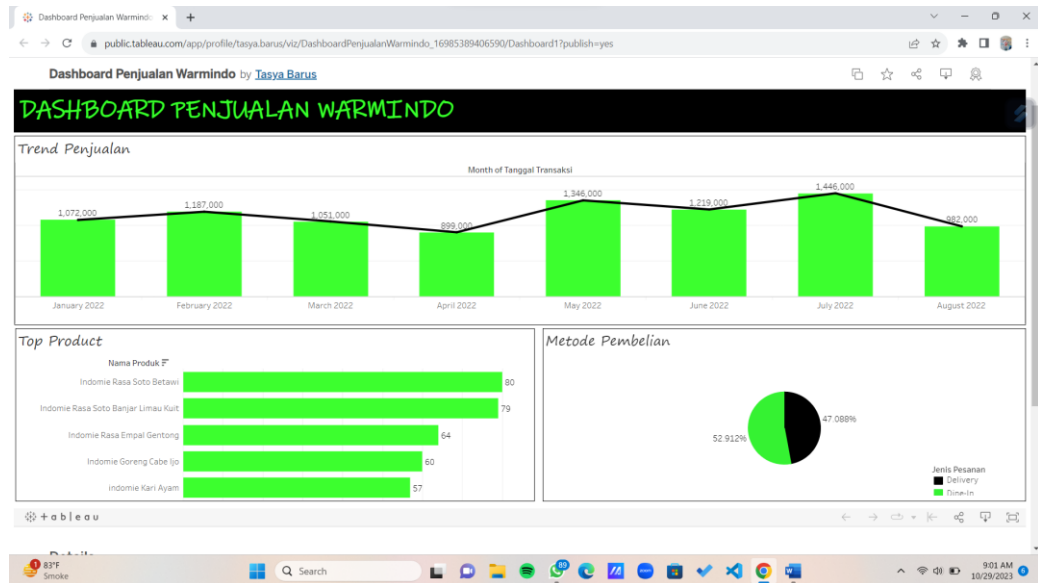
Dashboard Penjualan Warmindo ×

public.tableau.com/app/profile/tasya.barus/viz/DashboardPenjualanWarmindo_16985389406590/Dashboard1?publish=yes

Dashboard Penjualan Warmindo by Tasya Barus

DASHBOARD PENJUALAN WARMINDO

Trend Penjualan

Month of Tanggal Transaksi

| January 2022 | February 2022 | March 2022 | April 2022 | May 2022 | June 2022 | July 2022 | August 2022 |
|---|---|---|---|---|---|---|---|
| 1,072,000 | 1,187,000 | 1,051,000 | 899,000 | 1,346,000 | 1,219,000 | 1,446,000 | 982,000 |

Top Product

Nama Produk

| Nama Produk | |
|---|---|
| Indomie Rasa Soto Betawi | 80 |
| Indomie Rasa Soto Banjar Limau Kuit | 79 |
| Indomie Rasa Empal Gentong | 64 |
| Indomie Goreng Cabe Ijo | 60 |
| indomie Kari Ayam | 57 |

Metode Pembelian

47.088%

52.912%

Jenis Pesanan
Delivery
Dine-In

+ a b | e a u

83°F
Smoke

Search

9:01 AM
10/29/2023